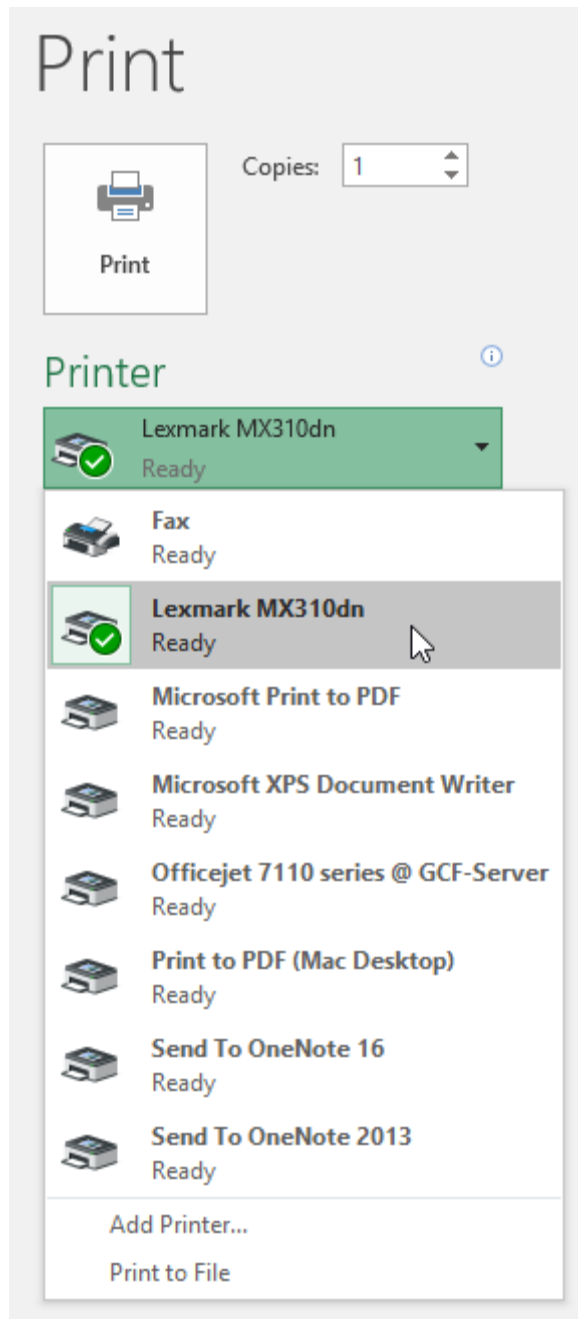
Print

Print

Copies: 1

Printer

Lexmark MX310dn
Ready

Fax
Ready

Lexmark MX310dn
Ready

Microsoft Print to PDF
Ready

Microsoft XPS Document Writer
Ready

Officejet 7110 series @ GCF-Server
Ready

Print to PDF (Mac Desktop)
Ready

Send To OneNote 16
Ready

Send To OneNote 2013
Ready

Add Printer...

Print to File